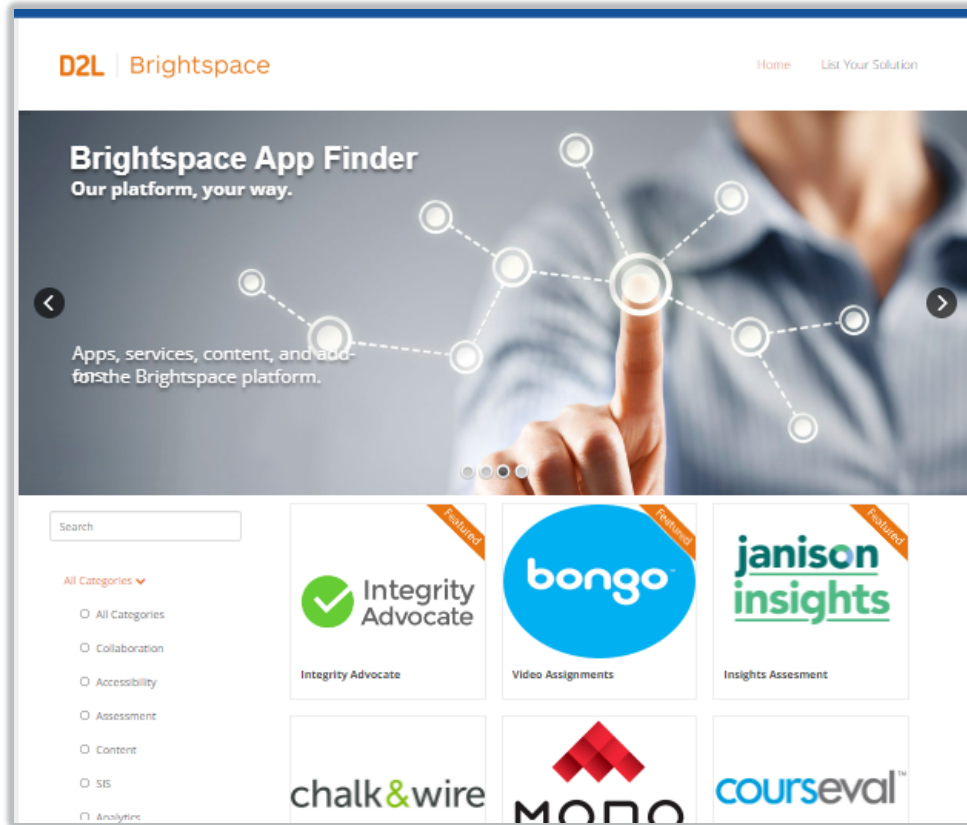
D2L | Brightspace

Home List Your Solution

Brightspace App Finder
Our platform, your way.

Apps, services, content, and add-ons for the Brightspace platform.

Search

All Categories

All Categories
Collaboration
Accessibility
Assessment
Content
SIS
Analytics

Featured
Integrity Advocate
Integrity Advocate

Featured
bongo
Video Assignments

Featured
janison insights
Insights Assesment

chalk&wire

MONO

courseval™